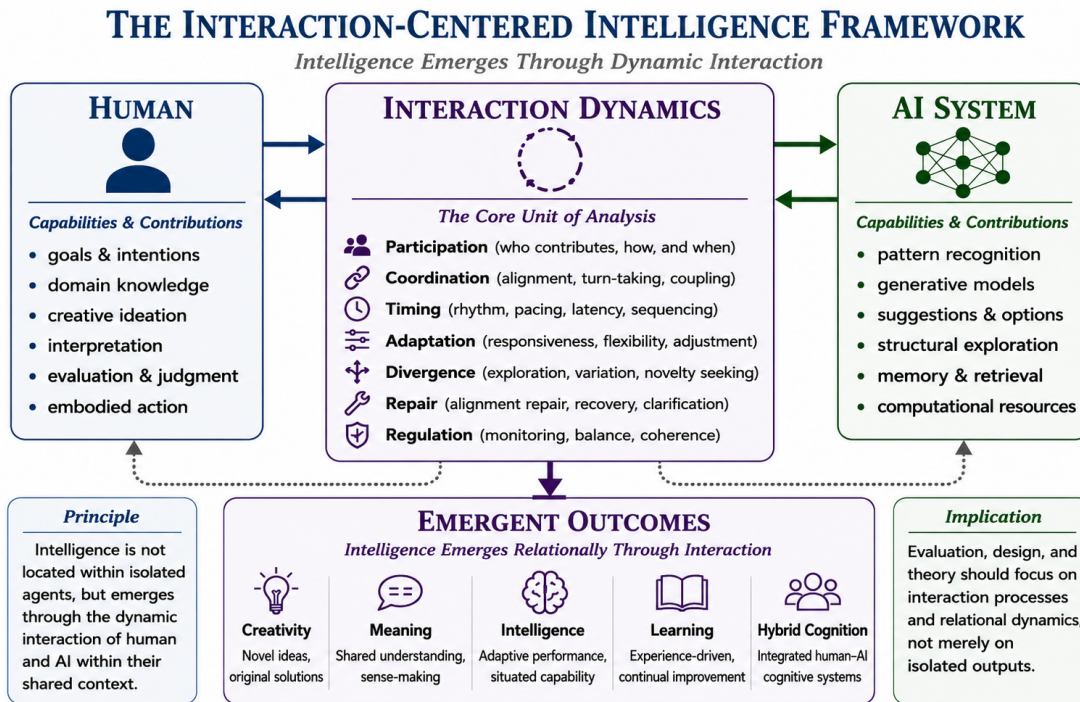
THE INTERACTION-CENTERED INTELLIGENCE FRAMEWORK
Intelligence Emerges Through Dynamic Interaction

HUMAN
Capabilities & Contributions
• goals & intentions
• domain knowledge
• creative ideation
• interpretation
• evaluation & judgment
• embodied action

INTERACTION DYNAMICS
The Core Unit of Analysis
Participation (who contributes, how, and when)
Coordination (alignment, turn-taking, coupling)
Timing (rhythm, pacing, latency, sequencing)
Adaptation (responsiveness, flexibility, adjustment)
Divergence (exploration, variation, novelty seeking)
Repair (alignment repair, recovery, clarification)
Regulation (monitoring, balance, coherence)

AI SYSTEM
Capabilities & Contributions
• pattern recognition
• generative models
• suggestions & options
• structural exploration
• memory & retrieval
• computational resources

Principle
Intelligence is not located within isolated agents, but emerges through the dynamic interaction of human and AI within their shared context.

EMERGENT OUTCOMES
Intelligence Emerges Relationally Through Interaction
Creativity
Novel ideas, original solutions
Meaning
Shared understanding, sense-making
Intelligence
Adaptive performance, situated capability
Learning
Experience-driven, continual improvement
Hybrid Cognition
Integrated human-AI cognitive systems

Implication
Evaluation, design, and theory should focus on interaction processes and relational dynamics, not merely on isolated outputs.